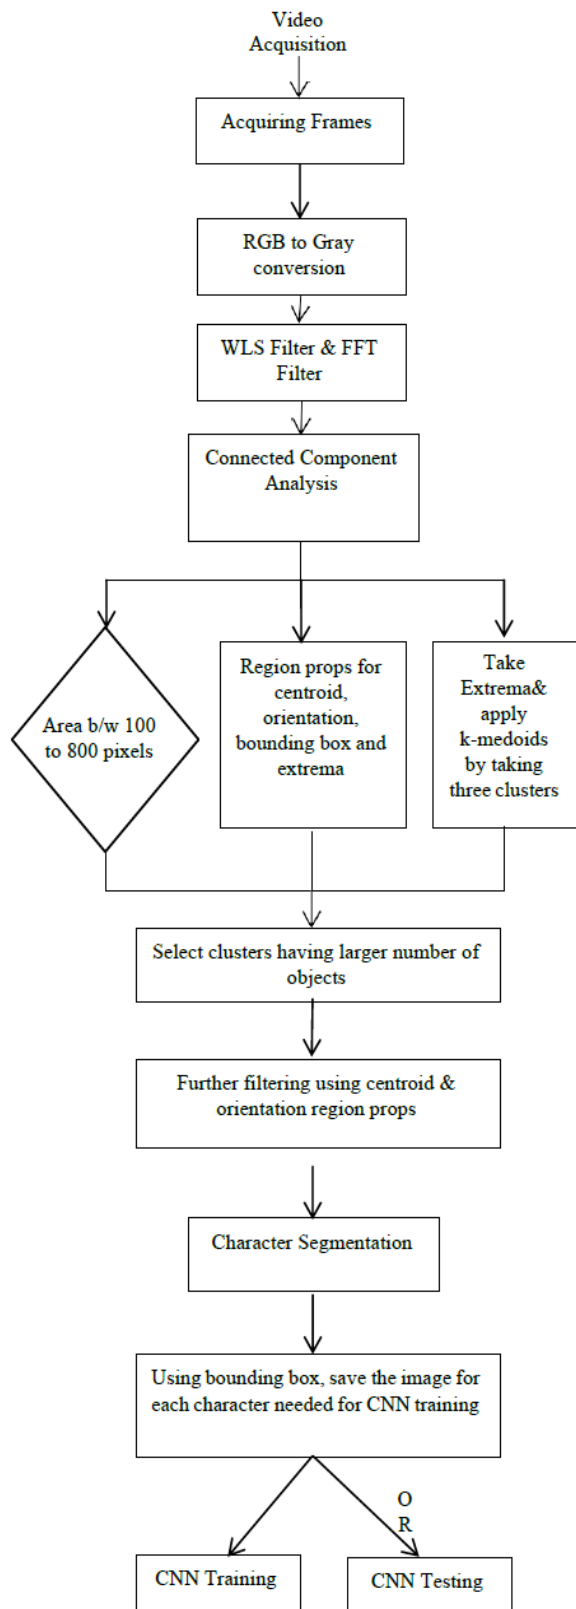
Video Acquisition

Acquiring Frames

RGB to Gray conversion

WLS Filter & FFT Filter

Connected Component Analysis

Area b/w 100 to 800 pixels

Region props for centroid, orientation, bounding box and extrema

Take Extrema& apply k-medoids by taking three clusters

Select clusters having larger number of objects

Further filtering using centroid & orientation region props

Character Segmentation

Using bounding box, save the image for each character needed for CNN training

O R

CNN Training

CNN Testing